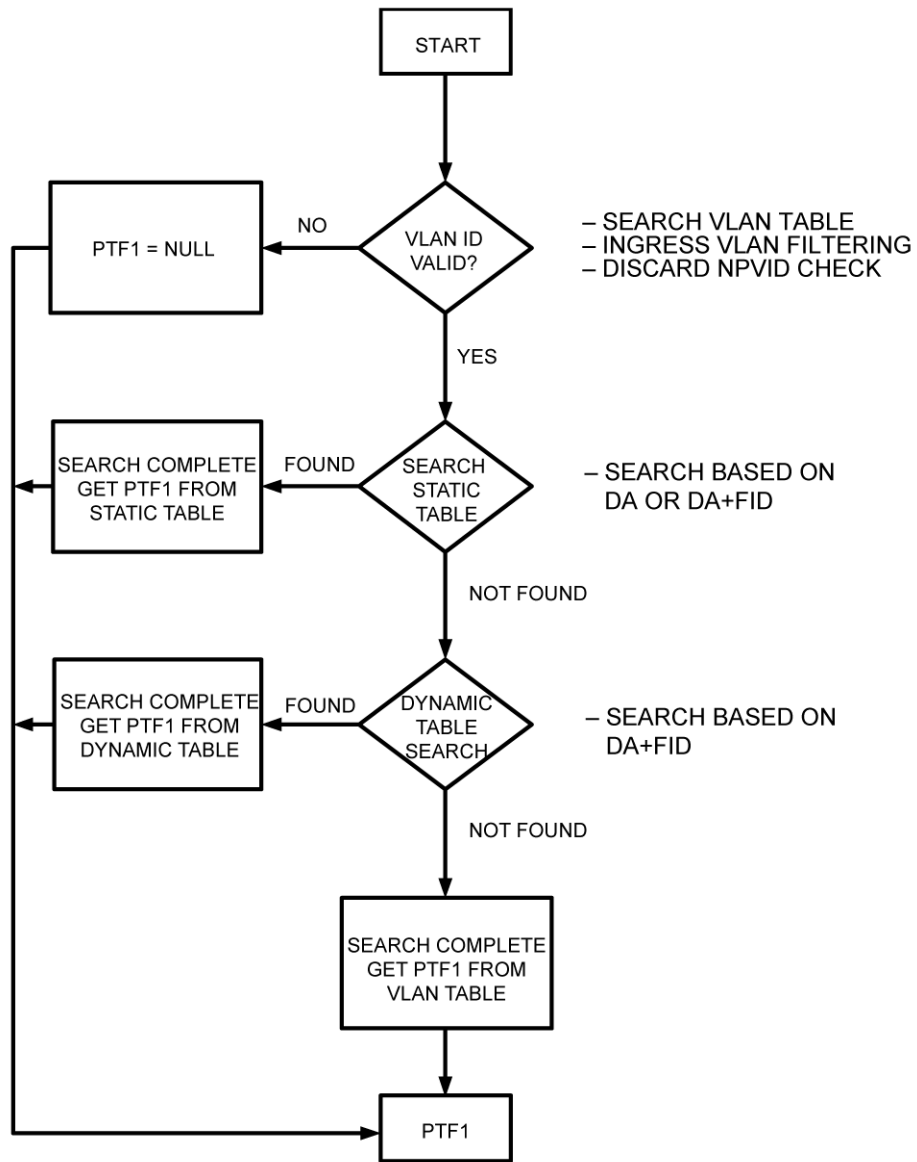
START

VLAN ID VALID?

NO

PTF1 = NULL

– SEARCH VLAN TABLE
– INGRESS VLAN FILTERING
– DISCARD NPVID CHECK

YES

SEARCH STATIC TABLE

FOUND

SEARCH COMPLETE GET PTF1 FROM STATIC TABLE

– SEARCH BASED ON DA OR DA+FID

NOT FOUND

DYNAMIC TABLE SEARCH

FOUND

SEARCH COMPLETE GET PTF1 FROM DYNAMIC TABLE

– SEARCH BASED ON DA+FID

NOT FOUND

SEARCH COMPLETE GET PTF1 FROM VLAN TABLE

PTF1